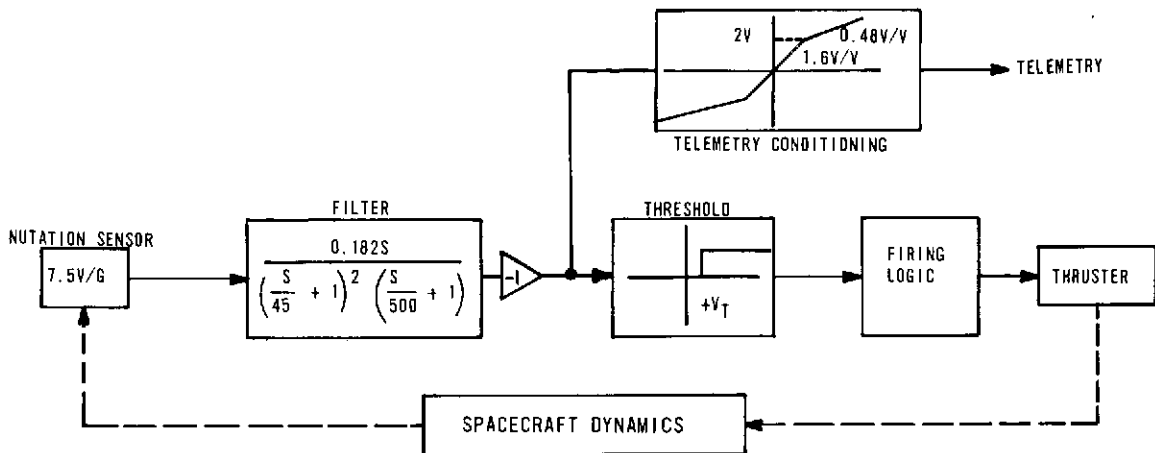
2V
0.48V/V
1.6V/V
TELEMETRY
TELEMETRY CONDITIONING
FILTER
NUTATION SENSOR
7.5V/G
$\frac{0.182S}{\left(\frac{S}{45}+1\right)^2\left(\frac{S}{500}+1\right)}$
-1
THRESHOLD
$+V_T$
FIRING LOGIC
THRUSTER
SPACECRAFT DYNAMICS